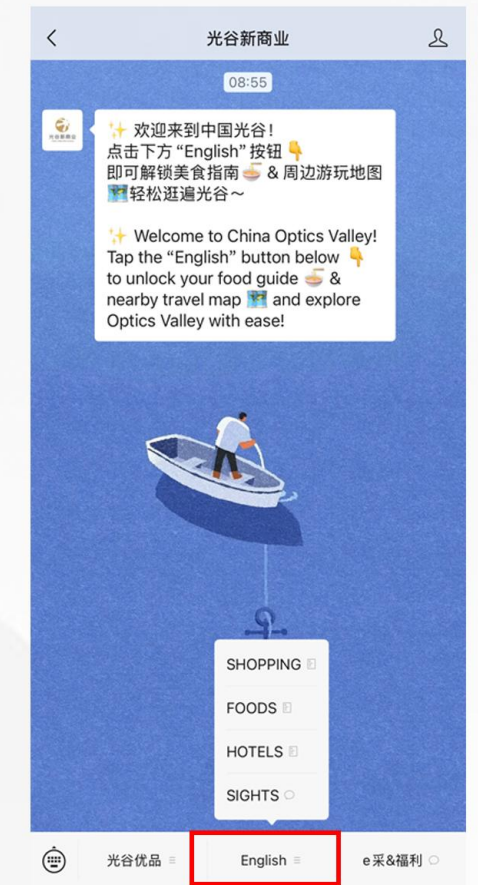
光谷新商业

08:55

光谷新商业

✨ 欢迎来到中国光谷！
点击下方 “English” 按钮 👇
即可解锁美食指南🍜 & 周边游玩地图🗺️轻松逛遍光谷～

✨ Welcome to China Optics Valley!
Tap the “English” button below 👇 to unlock your food guide 🍜 & nearby travel map 🗺️ and explore Optics Valley with ease!

SHOPPING

FOODS

HOTELS

SIGHTS

光谷优品

English

e采&福利